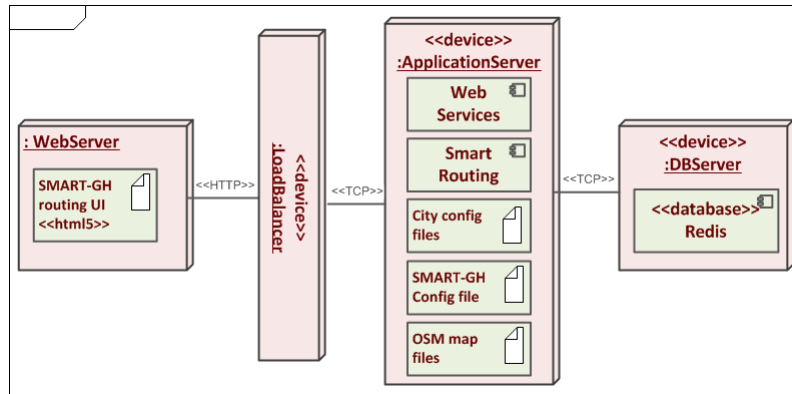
: WebServer

SMART-GH routing UI <<html5>>

<<HTTP>>

<<device>> :LoadBalancer

<<TCP>>

<<device>> :ApplicationServer

Web Services

Smart Routing

City config files

SMART-GH Config file

OSM map files

<<TCP>>

<<device>> :DBServer

<<database>> Redis